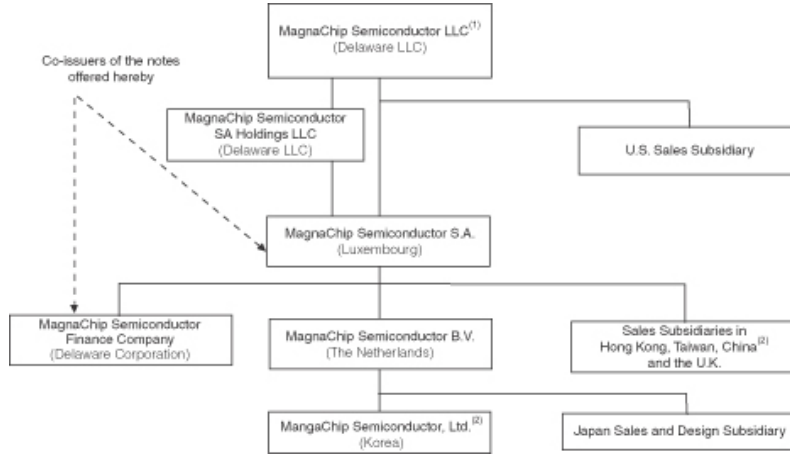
MagnaChip Semiconductor LLC$^{(1)}$
(Delaware LLC)

Co-issuers of the notes offered hereby

MagnaChip Semiconductor SA Holdings LLC
(Delaware LLC)

U.S. Sales Subsidiary

MagnaChip Semiconductor S.A.
(Luxembourg)

MagnaChip Semiconductor Finance Company
(Delaware Corporation)

MagnaChip Semiconductor B.V.
(The Netherlands)

Sales Subsidiaries in Hong Kong, Taiwan, China$^{(2)}$ and the U.K.

MangaChip Semiconductor, Ltd.$^{(2)}$
(Korea)

Japan Sales and Design Subsidiary